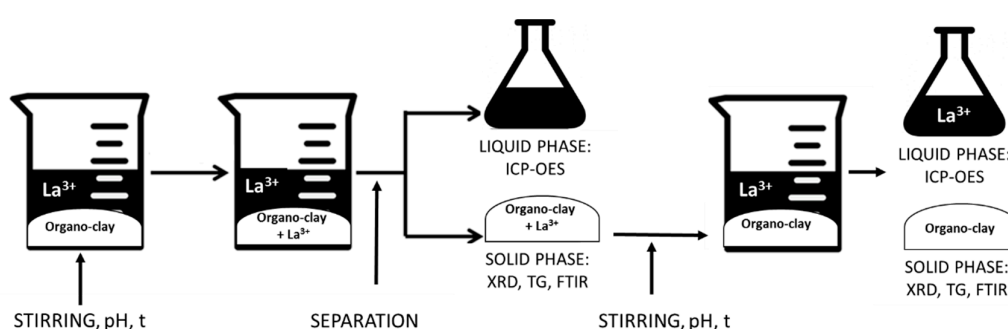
$La^{3+}$
Organo-clay

STIRRING, pH, t

$La^{3+}$
Organo-clay + $La^{3+}$

SEPARATION

LIQUID PHASE: ICP-OES

Organo-clay + $La^{3+}$

SOLID PHASE: XRD, TG, FTIR

$La^{3+}$
Organo-clay

STIRRING, pH, t

$La^{3+}$

LIQUID PHASE: ICP-OES

Organo-clay

SOLID PHASE: XRD, TG, FTIR